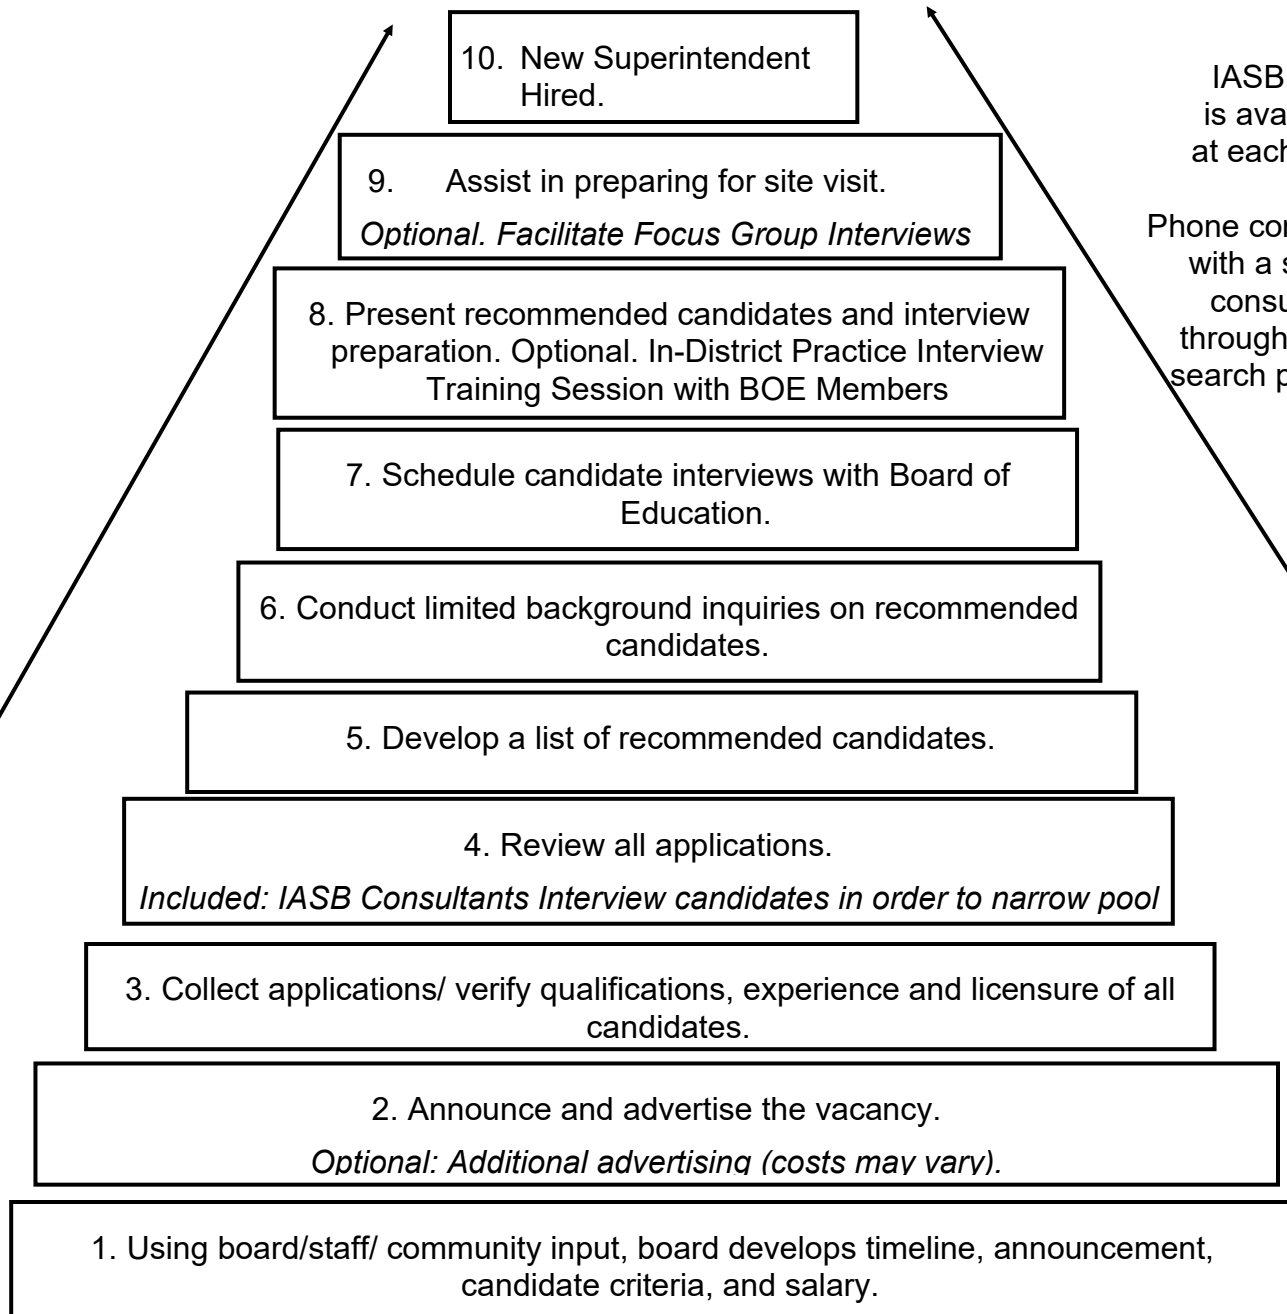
10. New Superintendent Hired.

9. Assist in preparing for site visit.

*Optional. Facilitate Focus Group Interviews*

8. Present recommended candidates and interview preparation. Optional. In-District Practice Interview Training Session with BOE Members

7. Schedule candidate interviews with Board of Education.

6. Conduct limited background inquiries on recommended candidates.

5. Develop a list of recommended candidates.

4. Review all applications.

*Included: IASB Consultants Interview candidates in order to narrow pool*

3. Collect applications/ verify qualifications, experience and licensure of all candidates.

2. Announce and advertise the vacancy.

*Optional: Additional advertising (costs may vary).*

1. Using board/staff/ community input, board develops timeline, announcement, candidate criteria, and salary.

IASB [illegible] is ava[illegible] at each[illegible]

Phone co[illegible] with a s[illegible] consu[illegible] through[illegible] search p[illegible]